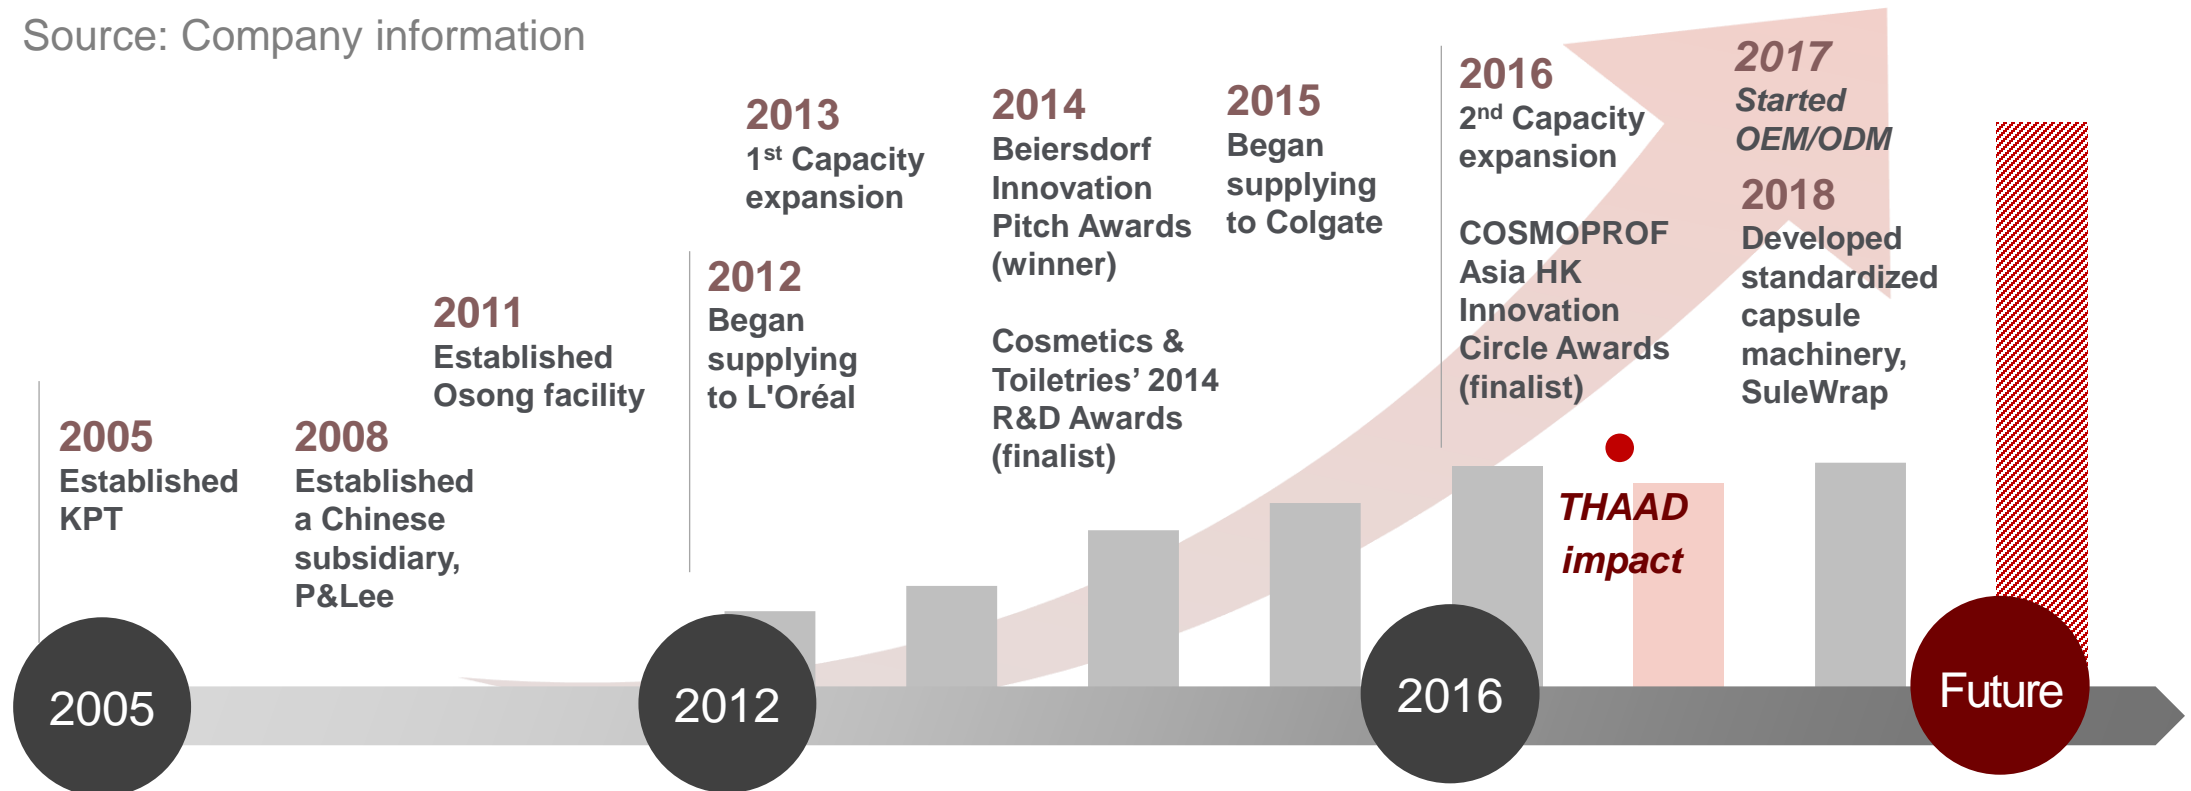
Source: Company information

2005
Established KPT

2008
Established a Chinese subsidiary, P&Lee

2011
Established Osong facility

2012
Began supplying to L'Oréal

2013
1$^{st}$ Capacity expansion

2014
Beiersdorf Innovation Pitch Awards (winner)

Cosmetics & Toiletries' 2014 R&D Awards (finalist)

2015
Began supplying to Colgate

2016
2$^{nd}$ Capacity expansion

COSMOPROF Asia HK Innovation Circle Awards (finalist)

THAAD impact

2017
Started OEM/ODM

2018
Developed standardized capsule machinery, SuleWrap

2005

2012

2016

Future